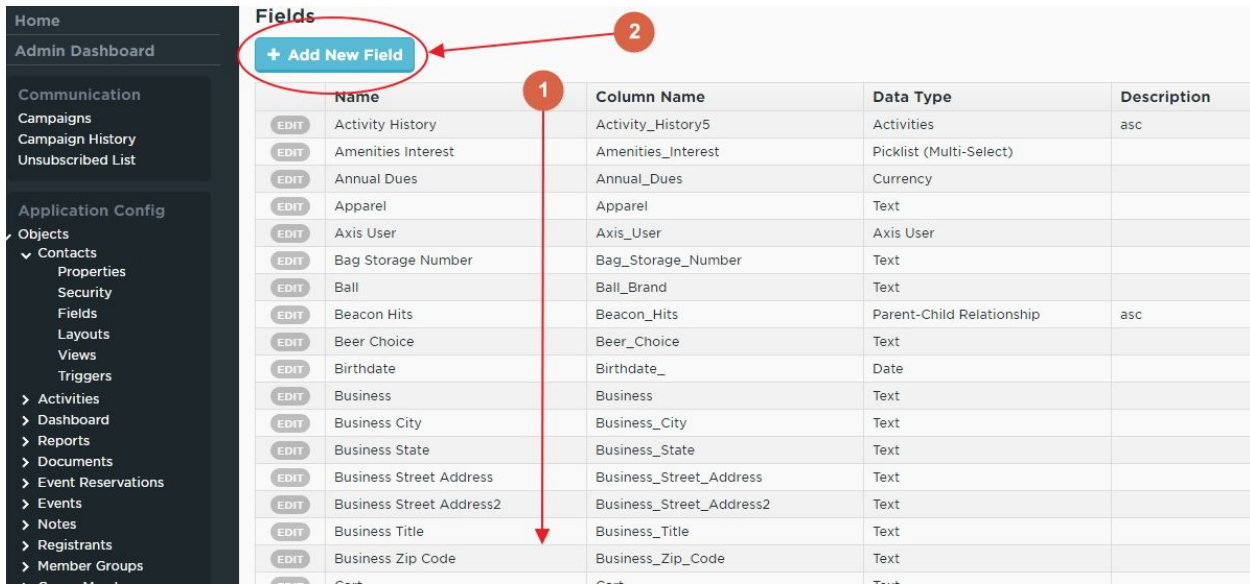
Home
Admin Dashboard

Communication
Campaigns
Campaign History
Unsubscribed List

Application Config
Objects
Contacts
Properties
Security
Fields
Layouts
Views
Triggers
Activities
Dashboard
Reports
Documents
Event Reservations
Events
Notes
Registrants
Member Groups

Fields

+ Add New Field

2

1

| | Name | Column Name | Data Type | Description |
|---|---|---|---|---|
| EDIT | Activity History | Activity_History5 | Activities | asc |
| EDIT | Amenities Interest | Amenities_Interest | Picklist (Multi-Select) | |
| EDIT | Annual Dues | Annual_Dues | Currency | |
| EDIT | Apparel | Apparel | Text | |
| EDIT | Axis User | Axis_User | Axis User | |
| EDIT | Bag Storage Number | Bag_Storage_Number | Text | |
| EDIT | Ball | Ball_Brand | Text | |
| EDIT | Beacon Hits | Beacon_Hits | Parent-Child Relationship | asc |
| EDIT | Beer Choice | Beer_Choice | Text | |
| EDIT | Birthdate | Birthdate_ | Date | |
| EDIT | Business | Business | Text | |
| EDIT | Business City | Business_City | Text | |
| EDIT | Business State | Business_State | Text | |
| EDIT | Business Street Address | Business_Street_Address | Text | |
| EDIT | Business Street Address2 | Business_Street_Address2 | Text | |
| EDIT | Business Title | Business_Title | Text | |
| EDIT | Business Zip Code | Business_Zip_Code | Text | |
| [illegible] | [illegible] | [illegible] | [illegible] | |